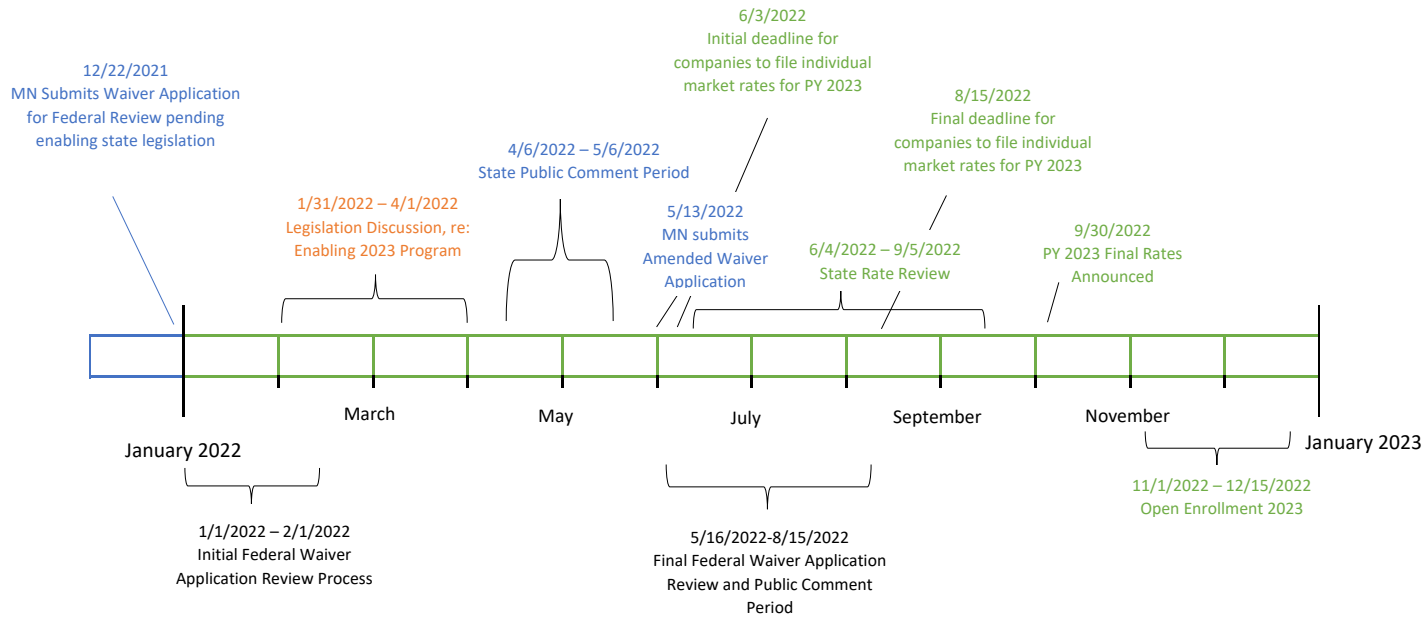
12/22/2021
MN Submits Waiver Application for Federal Review pending enabling state legislation

6/3/2022
Initial deadline for companies to file individual market rates for PY 2023

8/15/2022
Final deadline for companies to file individual market rates for PY 2023

4/6/2022 – 5/6/2022
State Public Comment Period

1/31/2022 – 4/1/2022
Legislation Discussion, re: Enabling 2023 Program

5/13/2022
MN submits Amended Waiver Application

6/4/2022 – 9/5/2022
State Rate Review

9/30/2022
PY 2023 Final Rates Announced

March

May

July

September

November

January 2022

January 2023

1/1/2022 – 2/1/2022
Initial Federal Waiver Application Review Process

5/16/2022-8/15/2022
Final Federal Waiver Application Review and Public Comment Period

11/1/2022 – 12/15/2022
Open Enrollment 2023